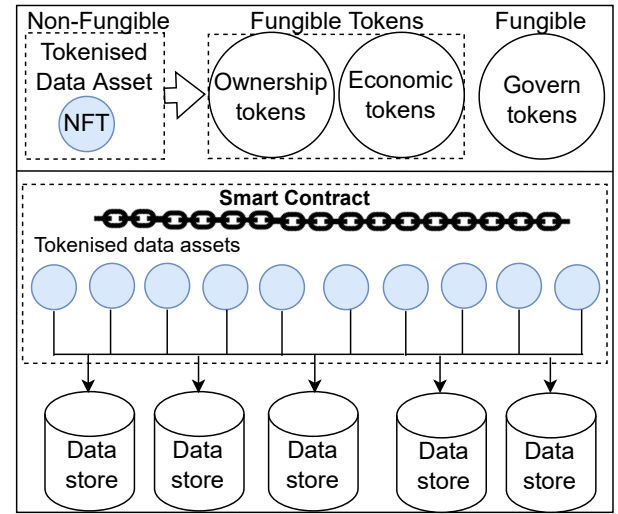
Non-Fungible

Tokenised Data Asset

NFT

Fungible Tokens

Ownership tokens

Economic tokens

Fungible

Govern tokens

Smart Contract

Tokenised data assets

Data store

Data store

Data store

Data store

Data store